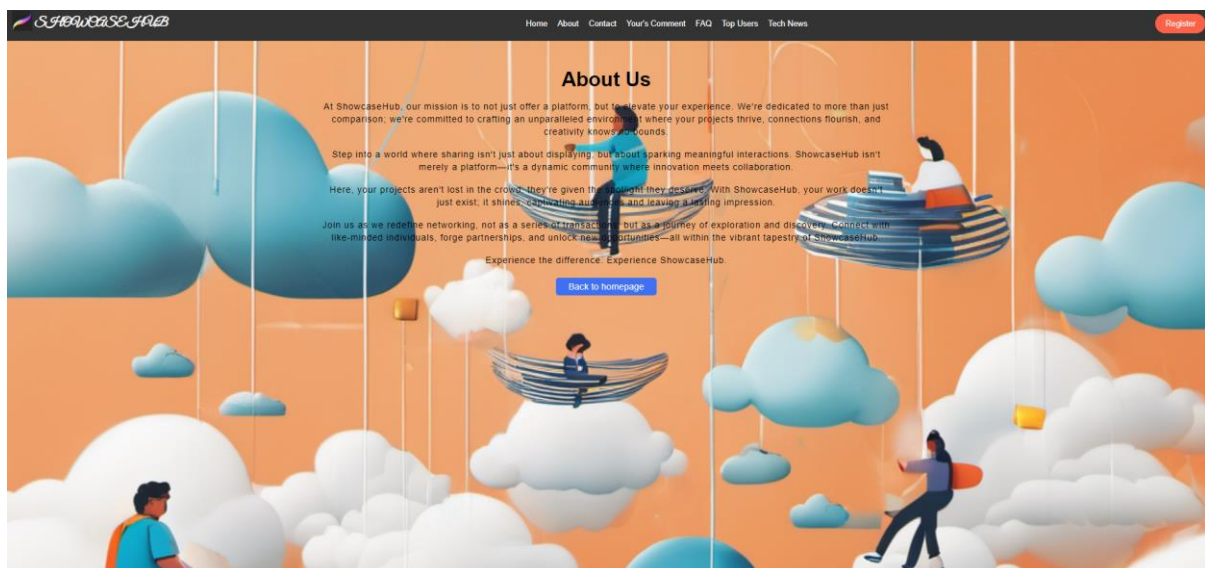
SHOWCASEHUB

Home About Contact Your's Comment FAQ Top Users Tech News

Register

About Us

At ShowcaseHub, our mission is to not just offer a platform, but to elevate your experience. We're dedicated to more than just comparison; we're committed to crafting an unparalleled environment where your projects thrive, connections flourish, and creativity knows no bounds.

Step into a world where sharing isn't just about displaying, but about sparking meaningful interactions. ShowcaseHub isn't merely a platform—it's a dynamic community where innovation meets collaboration.

Here, your projects aren't lost in the crowd; they're given the spotlight they deserve. With ShowcaseHub, your work doesn't just exist; it shines, captivating audiences and leaving a lasting impression.

Join us as we redefine networking, not as a series of transactions, but as a journey of exploration and discovery. Connect with like-minded individuals, forge partnerships, and unlock new opportunities—all within the vibrant tapestry of ShowcaseHub.

Experience the difference. Experience ShowcaseHub.

Back to homepage